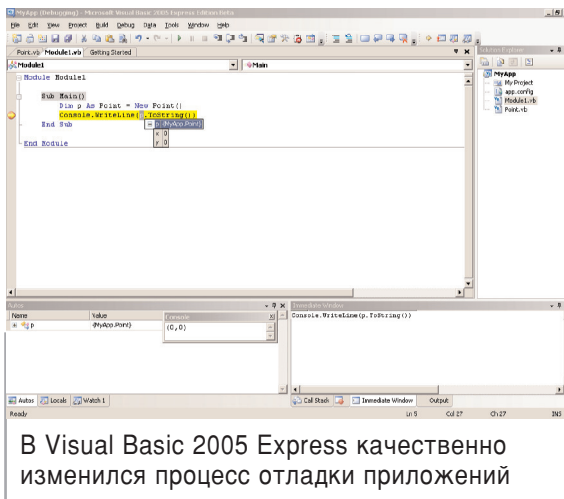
MyApp (Debugging) - Microsoft Visual Basic 2005 Express Edition Beta
File Edit View Project Build Debug Data Tools Window Help
Point.vb Module1.vb Getting Started
Module1
Main
Module Module1

Sub Main()
Dim p As Point = New Point()
Console.WriteLine(p.ToString())
End Sub

End Module
p {MyApp.Point}
x 0
y 0
Solution Explorer
MyApp
My Project
app.config
Module1.vb
Point.vb
Autos
Name
Value
p
{MyApp.Point}
Console
(0,0)
Immediate Window
Console.WriteLine(p.ToString())
Autos Locals Watch 1
Call Stack Immediate Window Output
Ready
Ln 9 Col 17 Ch 17 INS

В Visual Basic 2005 Express качественно изменился процесс отладки приложений